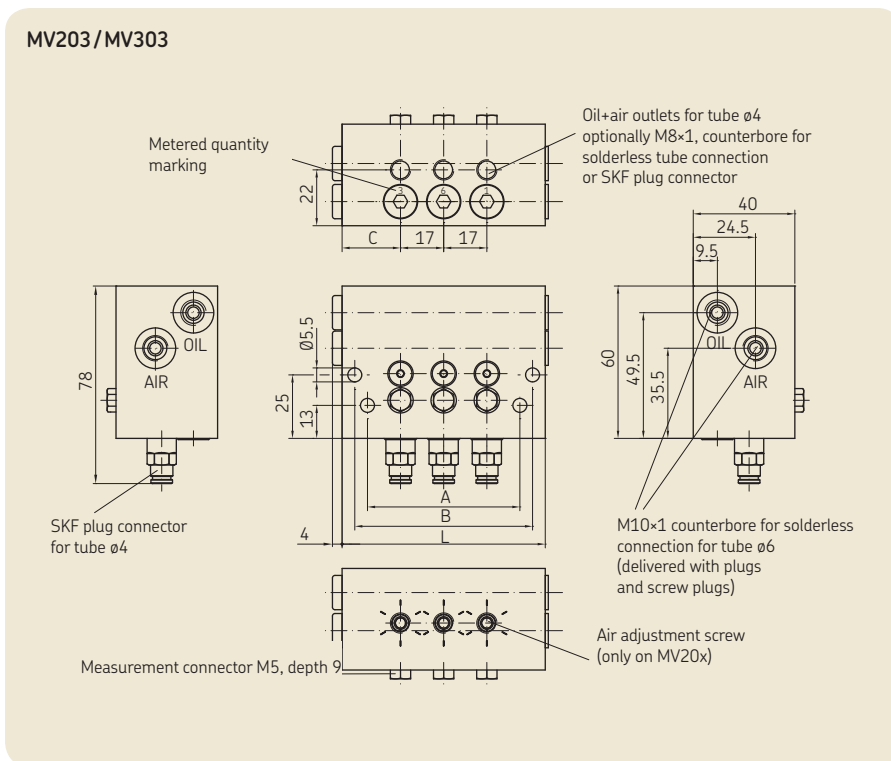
MV203 / MV303

Metered quantity marking

Oil+air outlets for tube ø4 optionally M8×1, counterbore for solderless tube connection or SKF plug connector

22

3 6 1

C 17 17

40

24.5

9.5

78

OIL

AIR

Ø5.5

25

13

60

49.5

35.5

OIL

AIR

A

B

L

4

SKF plug connector for tube ø4

M10×1 counterbore for solderless connection for tube ø6 (delivered with plugs and screw plugs)

Air adjustment screw (only on MV20x)

Measurement connector M5, depth 9